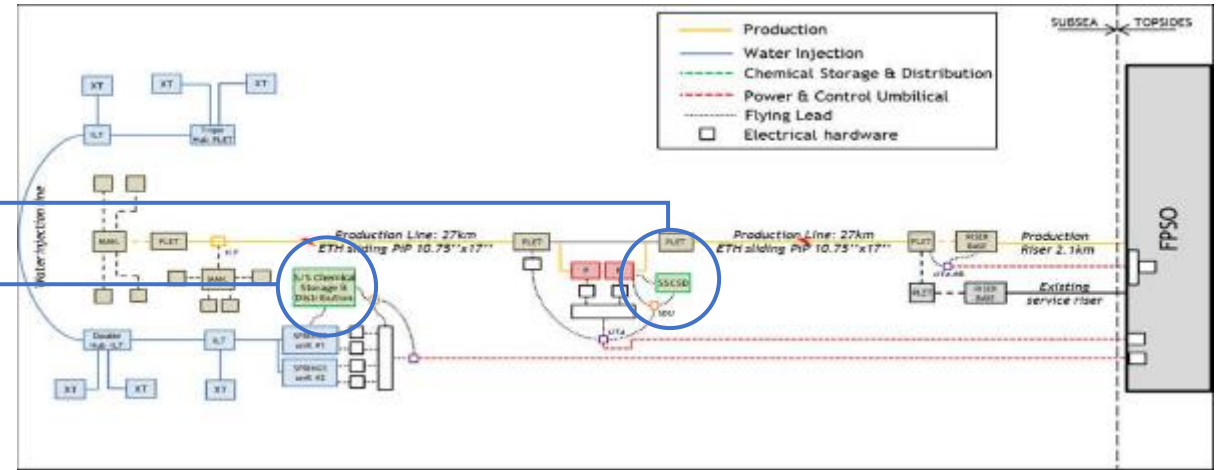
Production
Water Injection
Chemical Storage & Distribution
Power & Control Umbilical
Flying Lead
Electrical hardware

SUBSEA
TOPSIDES

XT
XT
XT
ILT
Triple Hub PLET
Water injection line
MANI
PLET
MANI
S/S Chemical Storage & Distribution
Production Line: 27km
ETH sliding PiP 10.75''x17''
PLET
PLET
SSCSD
SDU
UTA
Production Line: 27km
ETH sliding PiP 10.75''x17''
PLET
RISER BASE
Production Riser 2.1km
PLET
RISER BASE
Existing service riser
FPSO
Double Hub ILT
ILT
SPRINGS unit #1
SPRINGS unit #2
XT
XT
XT